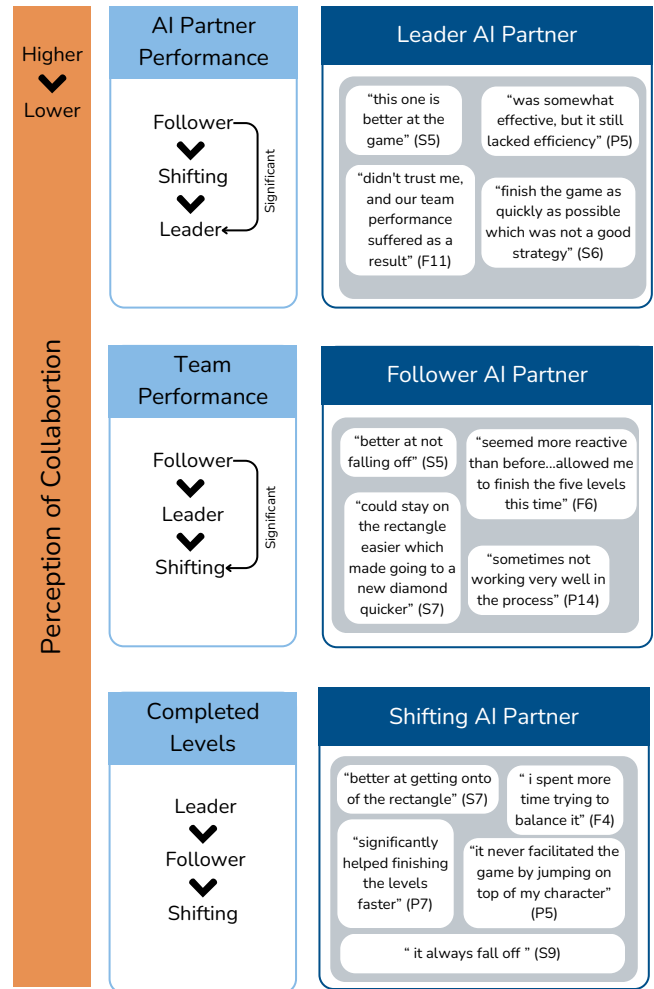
Higher

Lower

Perception of Collabortion

AI Partner Performance

Follower

Shifting

Leader

Significant

Leader AI Partner

"this one is better at the game" (S5)

"was somewhat effective, but it still lacked efficiency" (P5)

"didn't trust me, and our team performance suffered as a result" (F11)

"finish the game as quickly as possible which was not a good strategy" (S6)

Team Performance

Follower

Leader

Shifting

Significant

Follower AI Partner

"better at not falling off" (S5)

"seemed more reactive than before...allowed me to finish the five levels this time" (F6)

"could stay on the rectangle easier which made going to a new diamond quicker" (S7)

"sometimes not working very well in the process" (P14)

Completed Levels

Leader

Follower

Shifting

Shifting AI Partner

"better at getting onto of the rectangle" (S7)

" i spent more time trying to balance it" (F4)

"significantly helped finishing the levels faster" (P7)

"it never facilitated the game by jumping on top of my character" (P5)

" it always fall off " (S9)